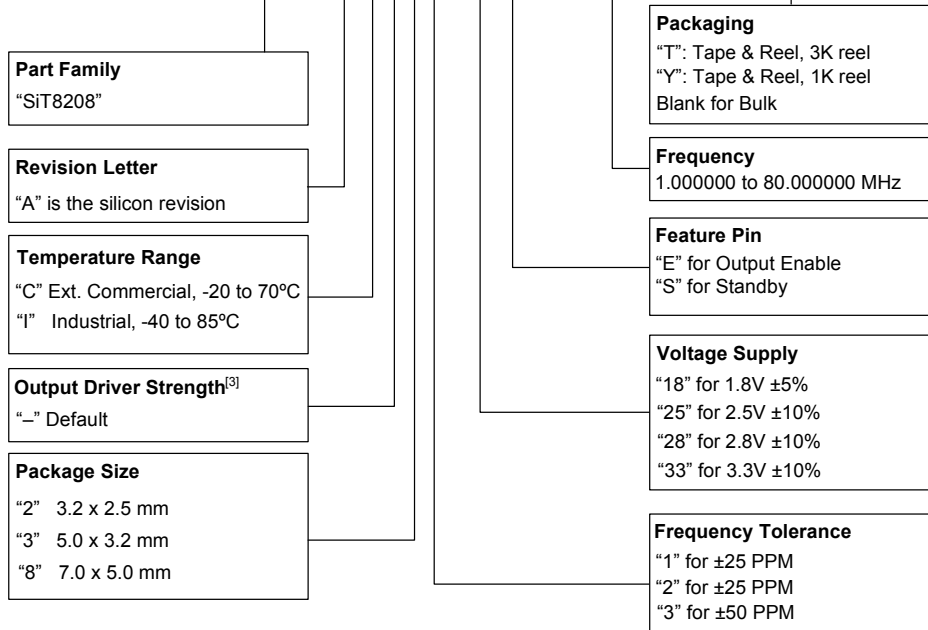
**Part Family**
"SiT8208"

**Revision Letter**
"A" is the silicon revision

**Temperature Range**
"C" Ext. Commercial, -20 to 70ºC
"I" Industrial, -40 to 85ºC

**Output Driver Strength**$^{[3]}$
"–" Default

**Package Size**
"2" 3.2 x 2.5 mm
"3" 5.0 x 3.2 mm
"8" 7.0 x 5.0 mm

**Packaging**
"T": Tape & Reel, 3K reel
"Y": Tape & Reel, 1K reel
Blank for Bulk

**Frequency**
1.000000 to 80.000000 MHz

**Feature Pin**
"E" for Output Enable
"S" for Standby

**Voltage Supply**
"18" for 1.8V ±5%
"25" for 2.5V ±10%
"28" for 2.8V ±10%
"33" for 3.3V ±10%

**Frequency Tolerance**
"1" for ±25 PPM
"2" for ±25 PPM
"3" for ±50 PPM